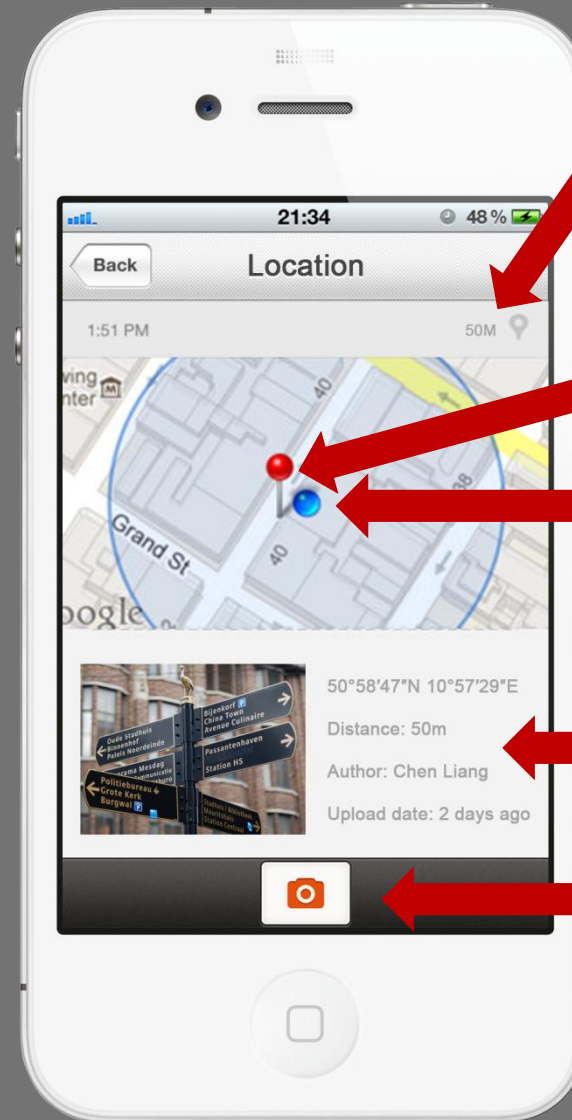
21:34
48 %
Back
Location
1:51 PM
50M
wing
nter
40
Grand St
40
38
oogle
Oude Stadhuis
Binnenhof
Paleis Noordeinde
Bijenkorf
China Town
Avenue Culinaire
Passantenhaven
Station HS
Politiebureau
Grote Kerk
Burgwal
50°58'47"N 10°57'29"E
Distance: 50m
Author: Chen Liang
Upload date: 2 days ago